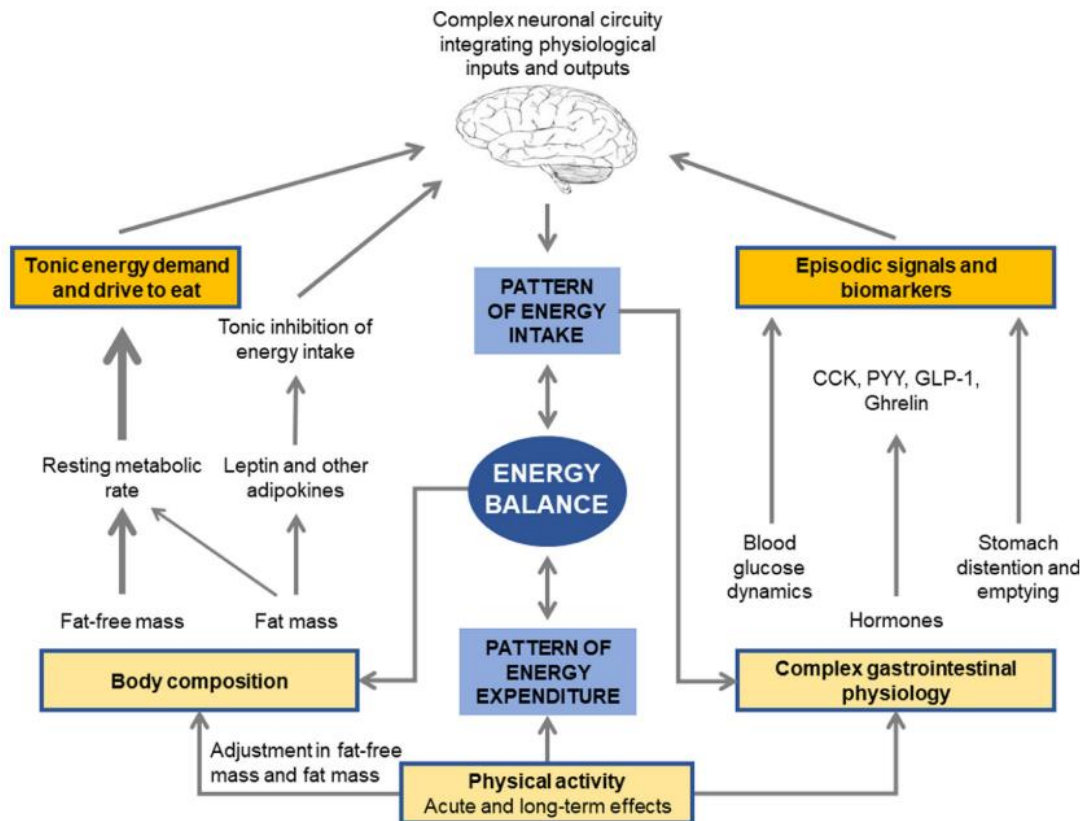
Complex neuronal circuity integrating physiological inputs and outputs

Tonic energy demand and drive to eat

PATTERN OF ENERGY INTAKE

Episodic signals and biomarkers

Tonic inhibition of energy intake

CCK, PYY, GLP-1, Ghrelin

Resting metabolic rate

Leptin and other adipokines

ENERGY BALANCE

Blood glucose dynamics

Stomach distention and emptying

Fat-free mass

Fat mass

Hormones

PATTERN OF ENERGY EXPENDITURE

Body composition

Complex gastrointestinal physiology

Adjustment in fat-free mass and fat mass

Physical activity
Acute and long-term effects